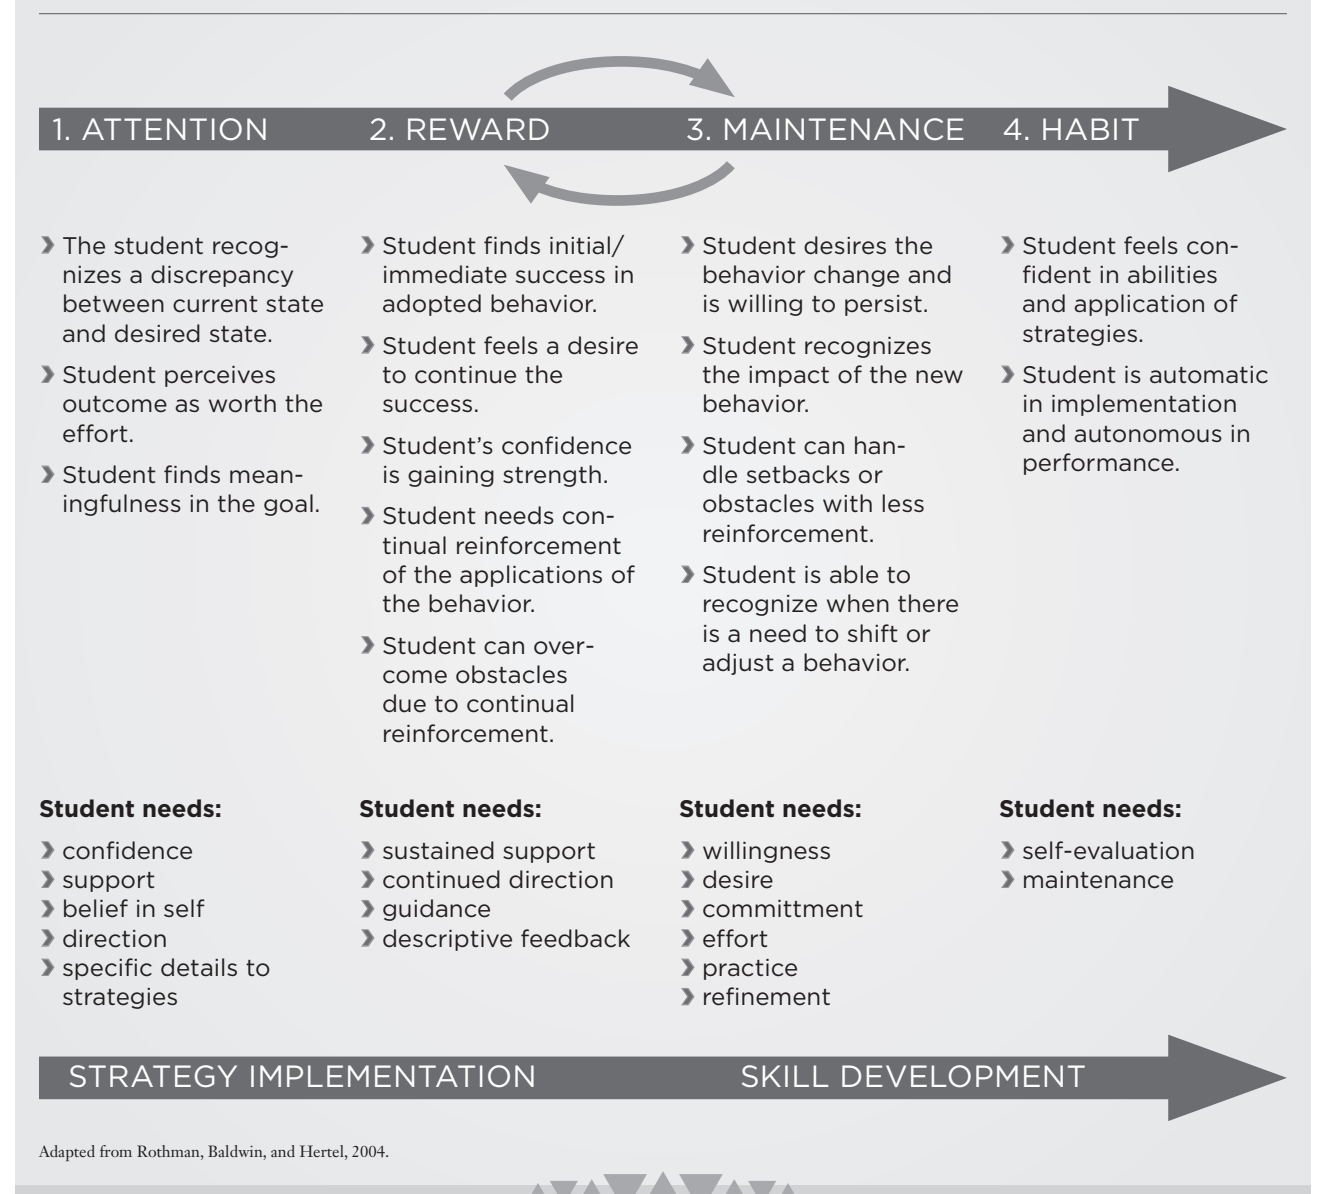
1. ATTENTION 2. REWARD 3. MAINTENANCE 4. HABIT

› The student recognizes a discrepancy between current state and desired state.

› Student perceives outcome as worth the effort.

› Student finds meaningfulness in the goal.

› Student finds initial/ immediate success in adopted behavior.

› Student feels a desire to continue the success.

› Student's confidence is gaining strength.

› Student needs continual reinforcement of the applications of the behavior.

› Student can overcome obstacles due to continual reinforcement.

› Student desires the behavior change and is willing to persist.

› Student recognizes the impact of the new behavior.

› Student can handle setbacks or obstacles with less reinforcement.

› Student is able to recognize when there is a need to shift or adjust a behavior.

› Student feels confident in abilities and application of strategies.

› Student is automatic in implementation and autonomous in performance.

**Student needs:**
› confidence
› support
› belief in self
› direction
› specific details to strategies

**Student needs:**
› sustained support
› continued direction
› guidance
› descriptive feedback

**Student needs:**
› willingness
› desire
› committment
› effort
› practice
› refinement

**Student needs:**
› self-evaluation
› maintenance

STRATEGY IMPLEMENTATION SKILL DEVELOPMENT

Adapted from Rothman, Baldwin, and Hertel, 2004.